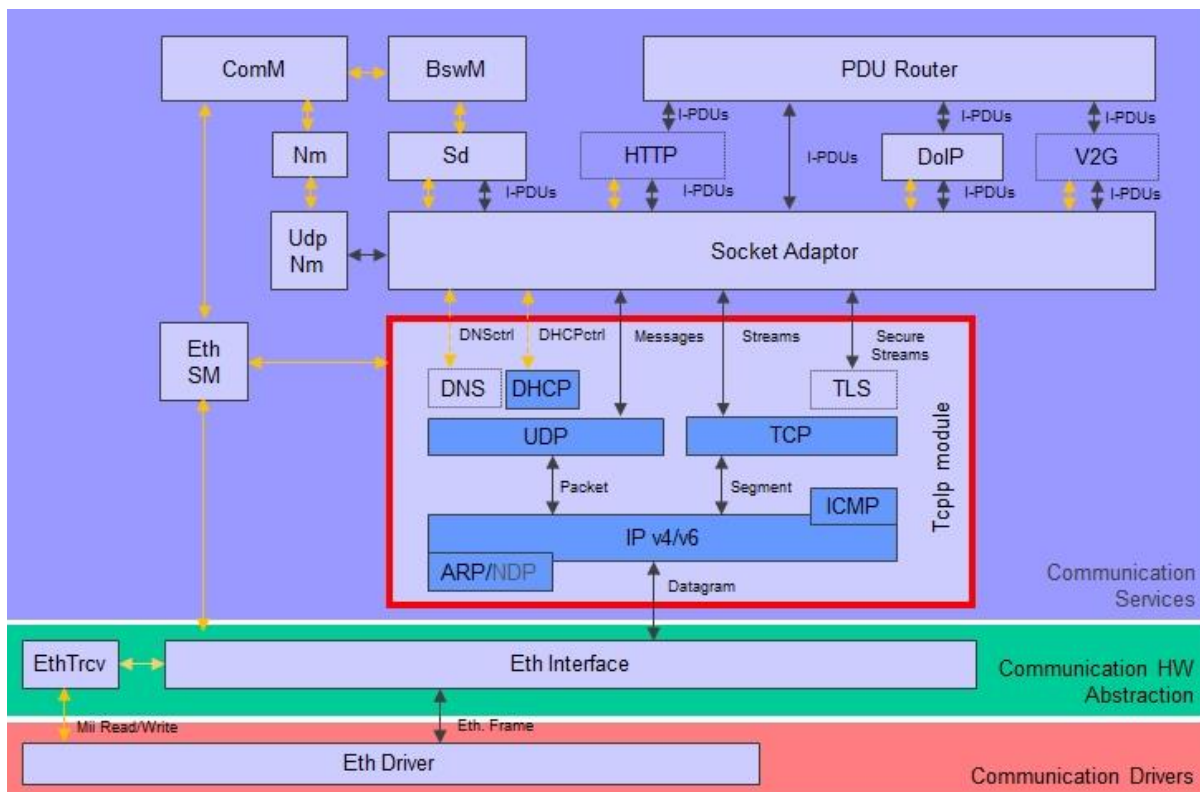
ComM

BswM

PDU Router

I-PDUs

I-PDUs

I-PDUs

Nm

Sd

HTTP

I-PDUs

DoIP

V2G

I-PDUs

I-PDUs

I-PDUs

I-PDUs

Udp Nm

Socket Adaptor

Eth SM

DNSctrl

DHCPctrl

Messages

Streams

Secure Streams

DNS

DHCP

TLS

UDP

TCP

Tcplp module

Packet

Segment

ICMP

IP v4/v6

ARP/NDP

Datagram

Communication Services

EthTrcv

Eth Interface

Communication HW Abstraction

Mii Read/Write

Eth. Frame

Eth Driver

Communication Drivers